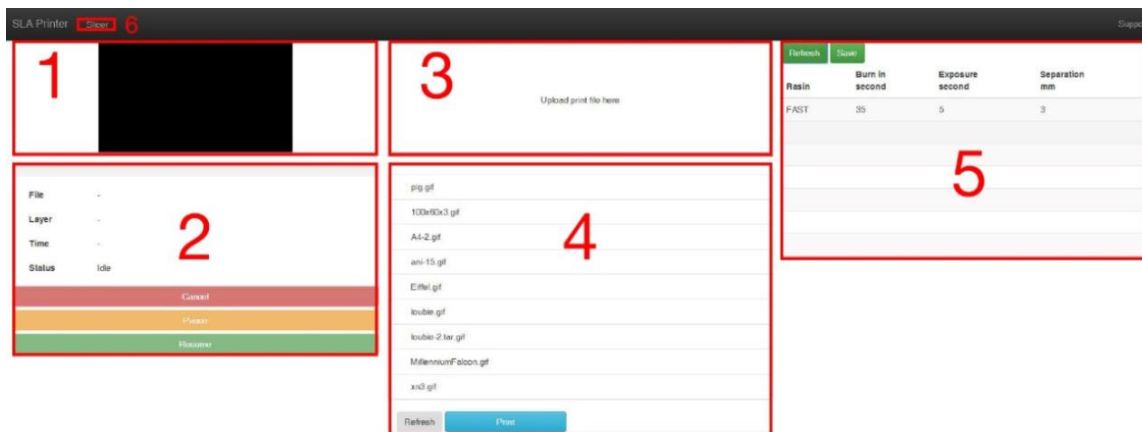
SLA Printer Slicer 6

Suppo

1

3

Upload print file here

Refresh Save

| Resin | Burn in second | Exposure second | Separation mm |
|---|---|---|---|
| FAST | 35 | 5 | 3 |

5

File -

Layer -

Time -

Status Idle

2

Cancel

Pause

Resume

pig.gif

100x60x3.gif

A4-2.gif

ani-15.gif

Eiffel.gif

loubie.gif

loubie-2.tar.gif

MillenniumFalcon.gif

xx3.gif

4

Refresh Print